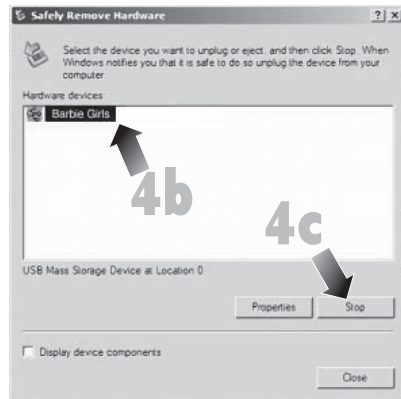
Safely Remove Hardware

?| x

Select the device you want to unplug or eject, and then click Stop. When Windows notifies you that it is safe to do so unplug the device from your computer.

Hardware devices:

Barbie Girls

4b

4c

USB Mass Storage Device at Location 0

Properties

Stop

Display device components

Close